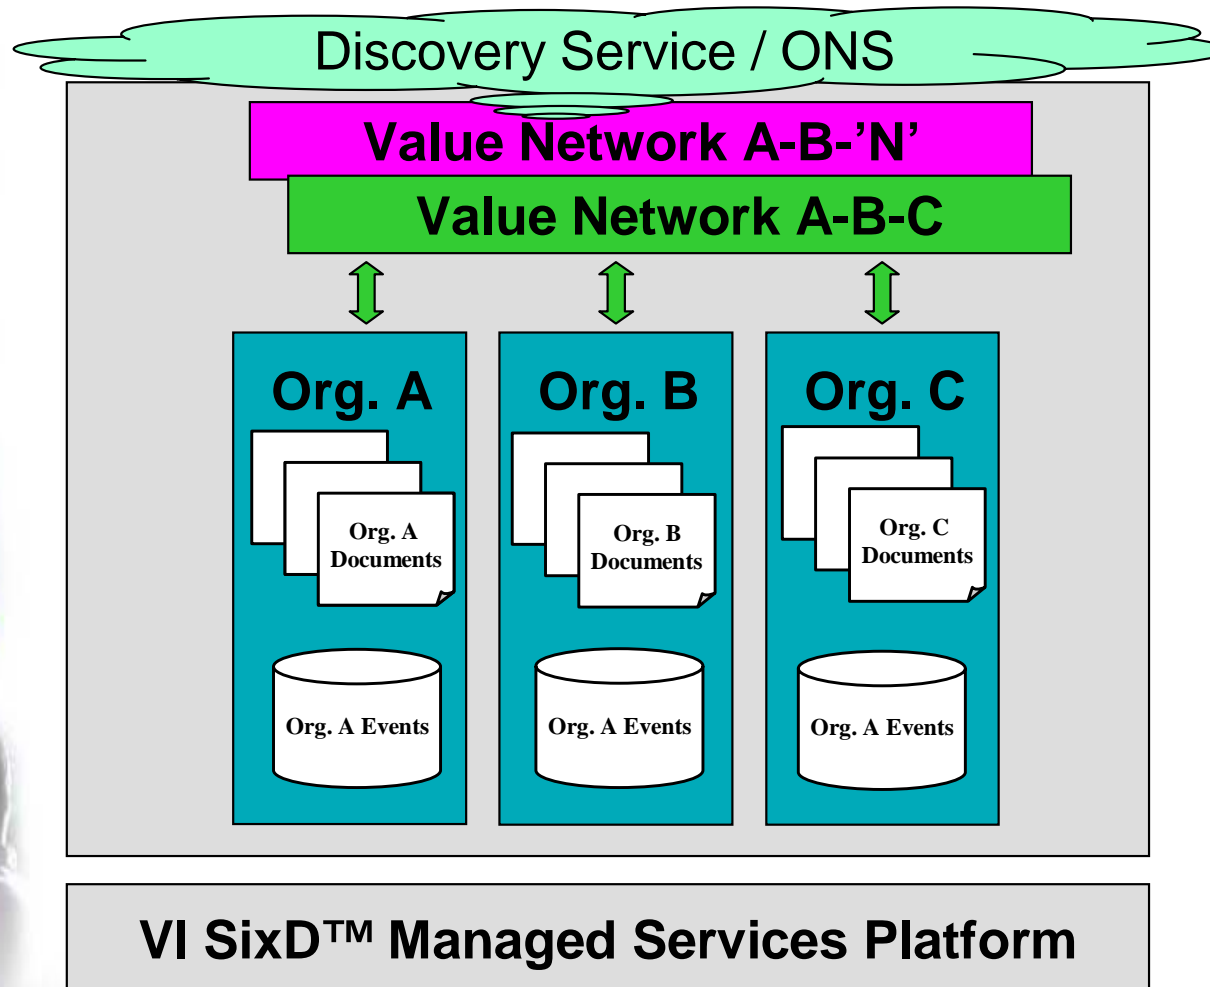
Discovery Service / ONS

Value Network A-B-'N'

Value Network A-B-C

Org. A

Org. A Documents

Org. A Events

Org. B

Org. B Documents

Org. A Events

Org. C

Org. C Documents

Org. A Events

VI SixD™ Managed Services Platform